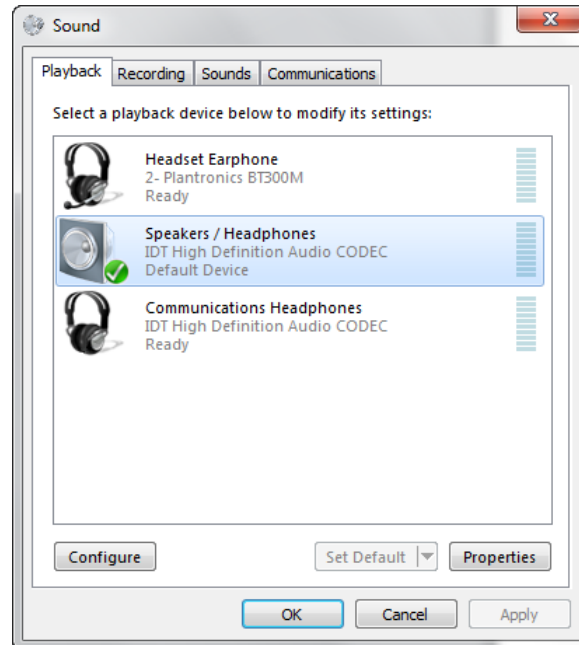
Sound

Playback Recording Sounds Communications

Select a playback device below to modify its settings:

Headset Earphone
2- Plantronics BT300M
Ready

Speakers / Headphones
IDT High Definition Audio CODEC
Default Device

Communications Headphones
IDT High Definition Audio CODEC
Ready

Configure

Set Default

Properties

OK

Cancel

Apply